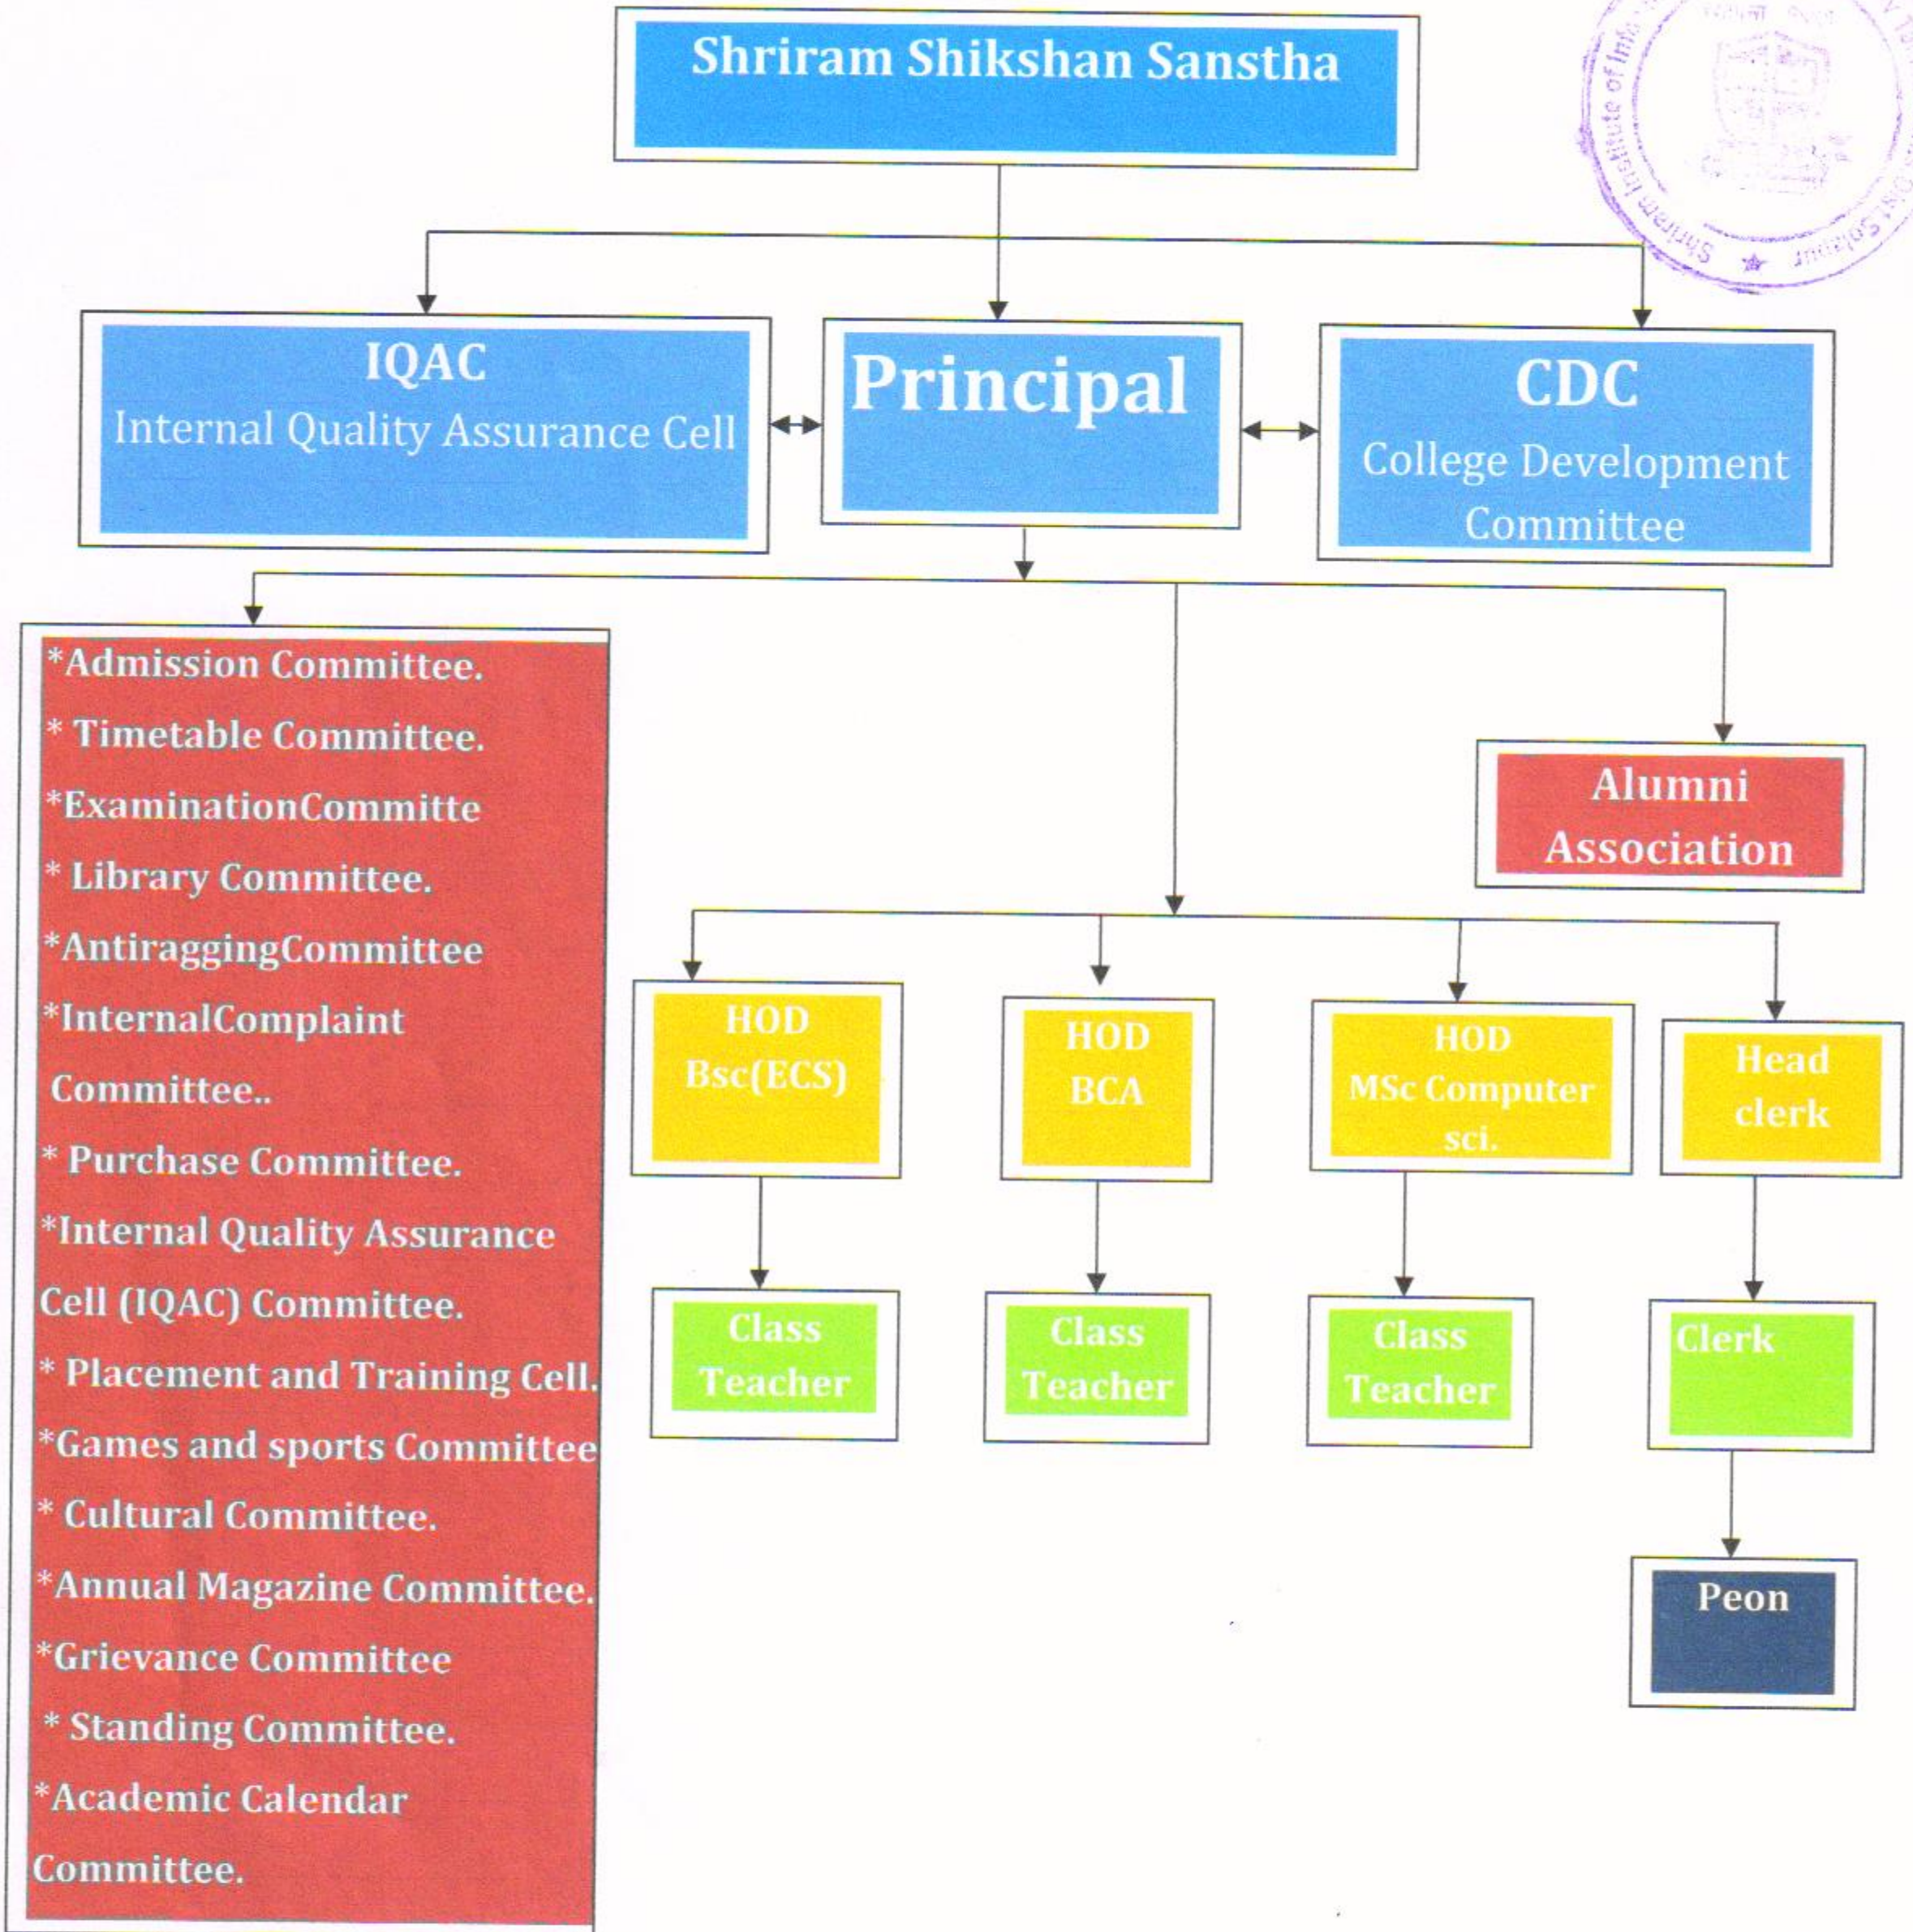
Shriram Shikshan Sanstha

Shriram Institute of Info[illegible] Solapur

IQAC
Internal Quality Assurance Cell

Principal

CDC
College Development Committee

*Admission Committee.
* Timetable Committee.
*ExaminationCommitte
* Library Committee.
*AntiraggingCommittee
*InternalComplaint Committee..
* Purchase Committee.
*Internal Quality Assurance Cell (IQAC) Committee.
* Placement and Training Cell.
*Games and sports Committee
* Cultural Committee.
*Annual Magazine Committee.
*Grievance Committee
* Standing Committee.
*Academic Calendar Committee.

Alumni Association

HOD
Bsc(ECS)

HOD
BCA

HOD
MSc Computer sci.

Head clerk

Class Teacher

Class Teacher

Class Teacher

Clerk

Peon